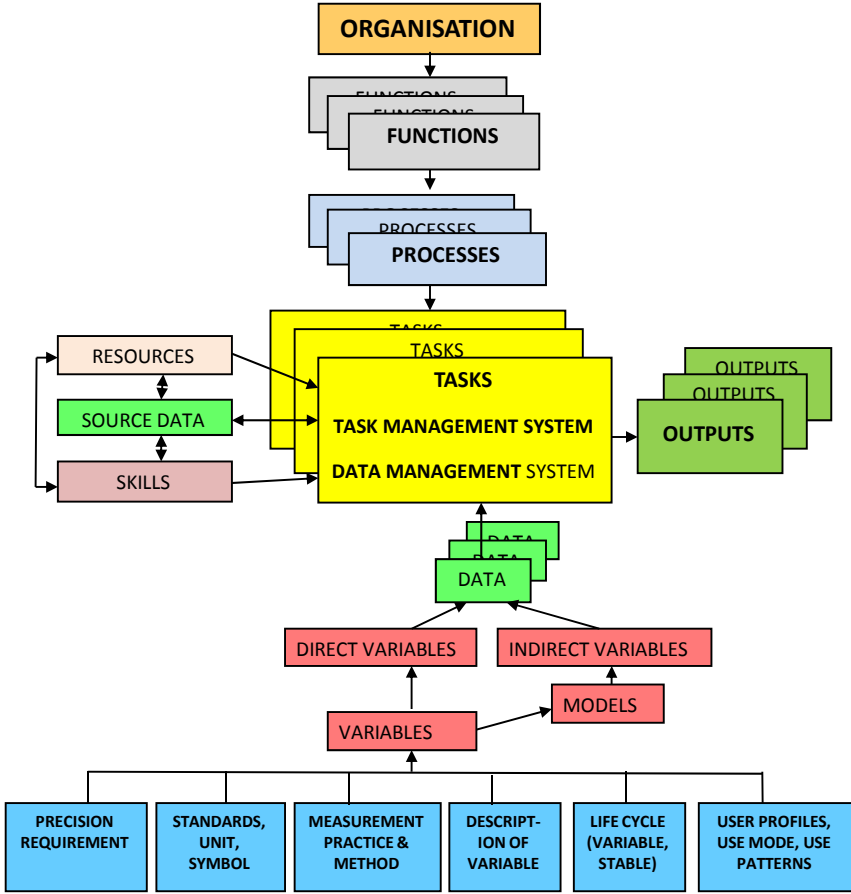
ORGANISATION

FUNCTIONS
FUNCTIONS
FUNCTIONS

PROCESSES
PROCESSES
PROCESSES

RESOURCES

SOURCE DATA

SKILLS

TASKS
TASKS
TASKS

TASK MANAGEMENT SYSTEM

DATA MANAGEMENT SYSTEM

OUTPUTS
OUTPUTS
OUTPUTS

DATA
DATA
DATA

DIRECT VARIABLES

INDIRECT VARIABLES

MODELS

VARIABLES

PRECISION REQUIREMENT

STANDARDS, UNIT, SYMBOL

MEASUREMENT PRACTICE & METHOD

DESCRIPTION OF VARIABLE

LIFE CYCLE (VARIABLE, STABLE)

USER PROFILES, USE MODE, USE PATTERNS